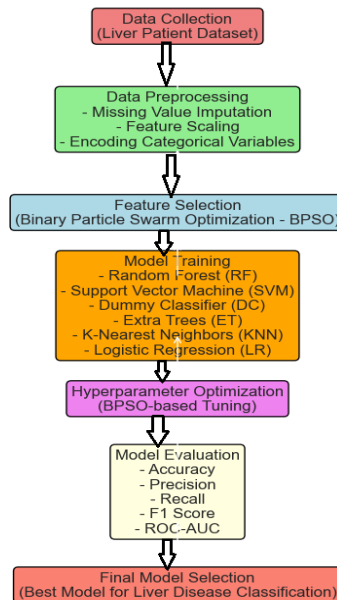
Data Collection
(Liver Patient Dataset)

Data Preprocessing
- Missing Value Imputation
- Feature Scaling
- Encoding Categorical Variables

Feature Selection
(Binary Particle Swarm Optimization - BPSO)

Model Training
- Random Forest (RF)
- Support Vector Machine (SVM)
- Dummy Classifier (DC)
- Extra Trees (ET)
- K-Nearest Neighbors (KNN)
- Logistic Regression (LR)

Hyperparameter Optimization
(BPSO-based Tuning)

Model Evaluation
- Accuracy
- Precision
- Recall
- F1 Score
- ROC-AUC

Final Model Selection
(Best Model for Liver Disease Classification)